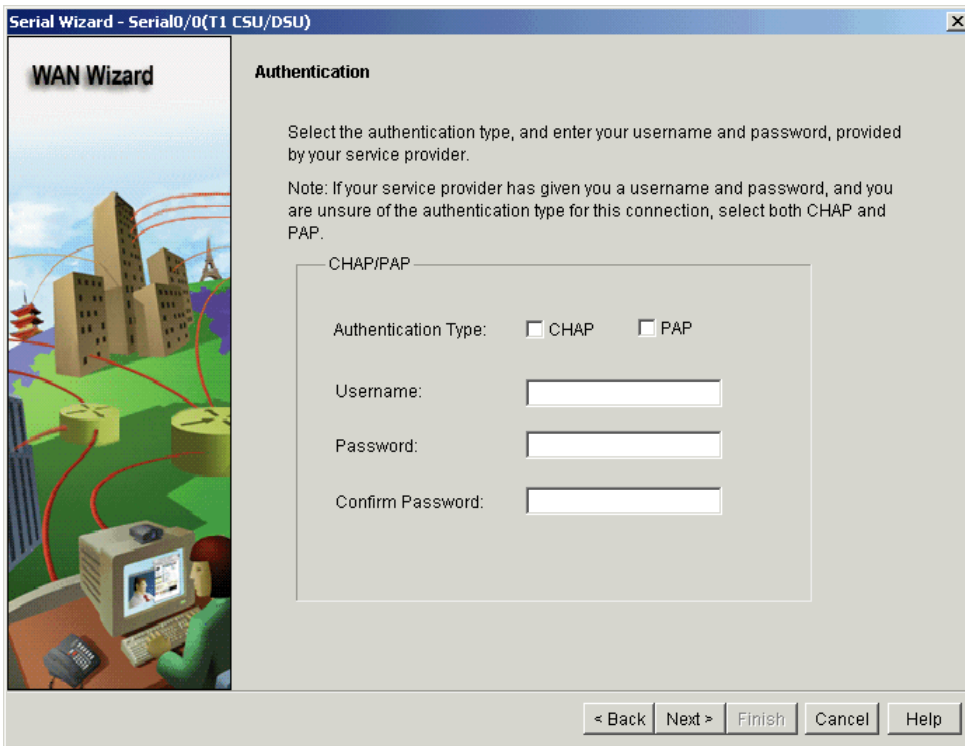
Serial Wizard - Serial0/0(T1 CSU/DSU)

WAN Wizard

Authentication

Select the authentication type, and enter your username and password, provided by your service provider.

Note: If your service provider has given you a username and password, and you are unsure of the authentication type for this connection, select both CHAP and PAP.

CHAP/PAP

Authentication Type: CHAP PAP

Username:

Password:

Confirm Password:

< Back Next > Finish Cancel Help